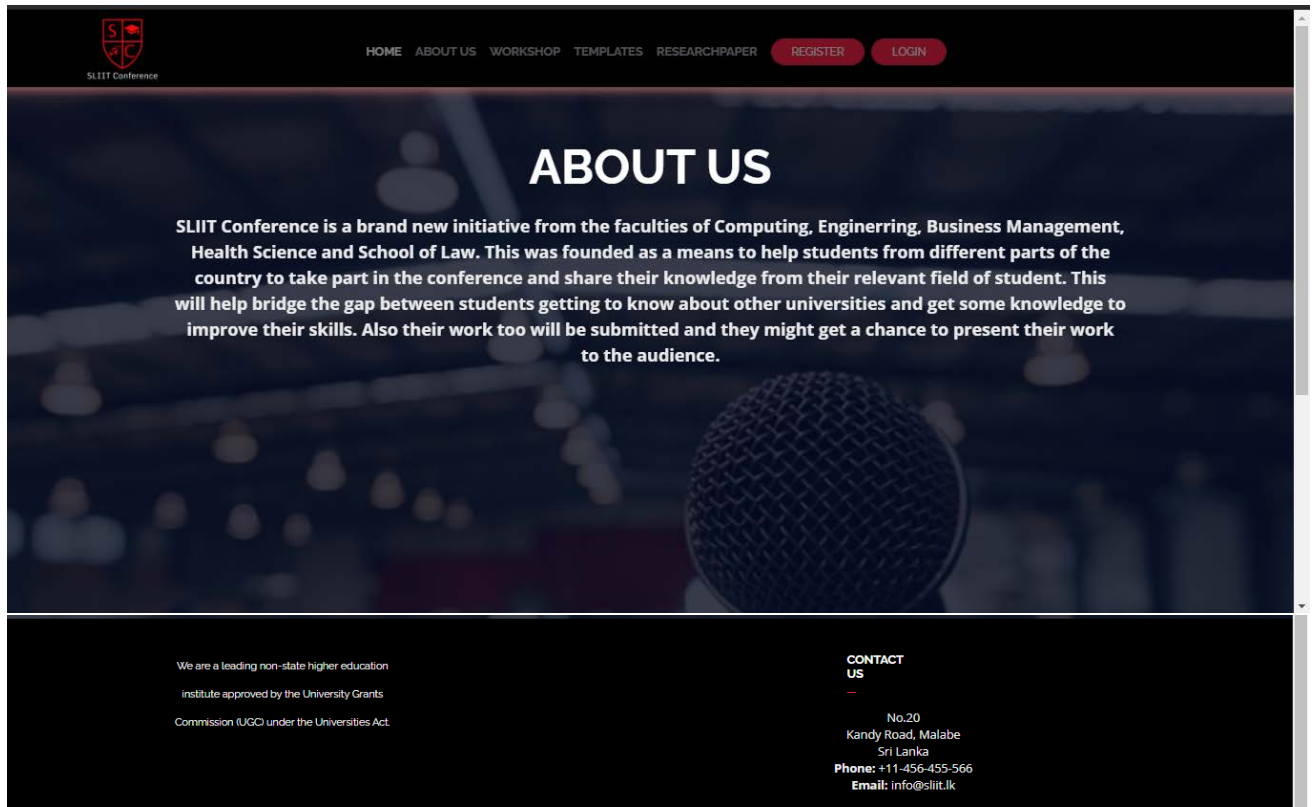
S C

SLIIT Conference

HOME ABOUT US WORKSHOP TEMPLATES RESEARCHPAPER REGISTER LOGIN

ABOUT US

SLIIT Conference is a brand new initiative from the faculties of Computing, Enginerring, Business Management, Health Science and School of Law. This was founded as a means to help students from different parts of the country to take part in the conference and share their knowledge from their relevant field of student. This will help bridge the gap between students getting to know about other universities and get some knowledge to improve their skills. Also their work too will be submitted and they might get a chance to present their work to the audience.

We are a leading non-state higher education institute approved by the University Grants Commission (UGC) under the Universities Act.

CONTACT US

No.20
Kandy Road, Malabe
Sri Lanka
**Phone:** +11-456-455-566
**Email:** info@sliit.lk